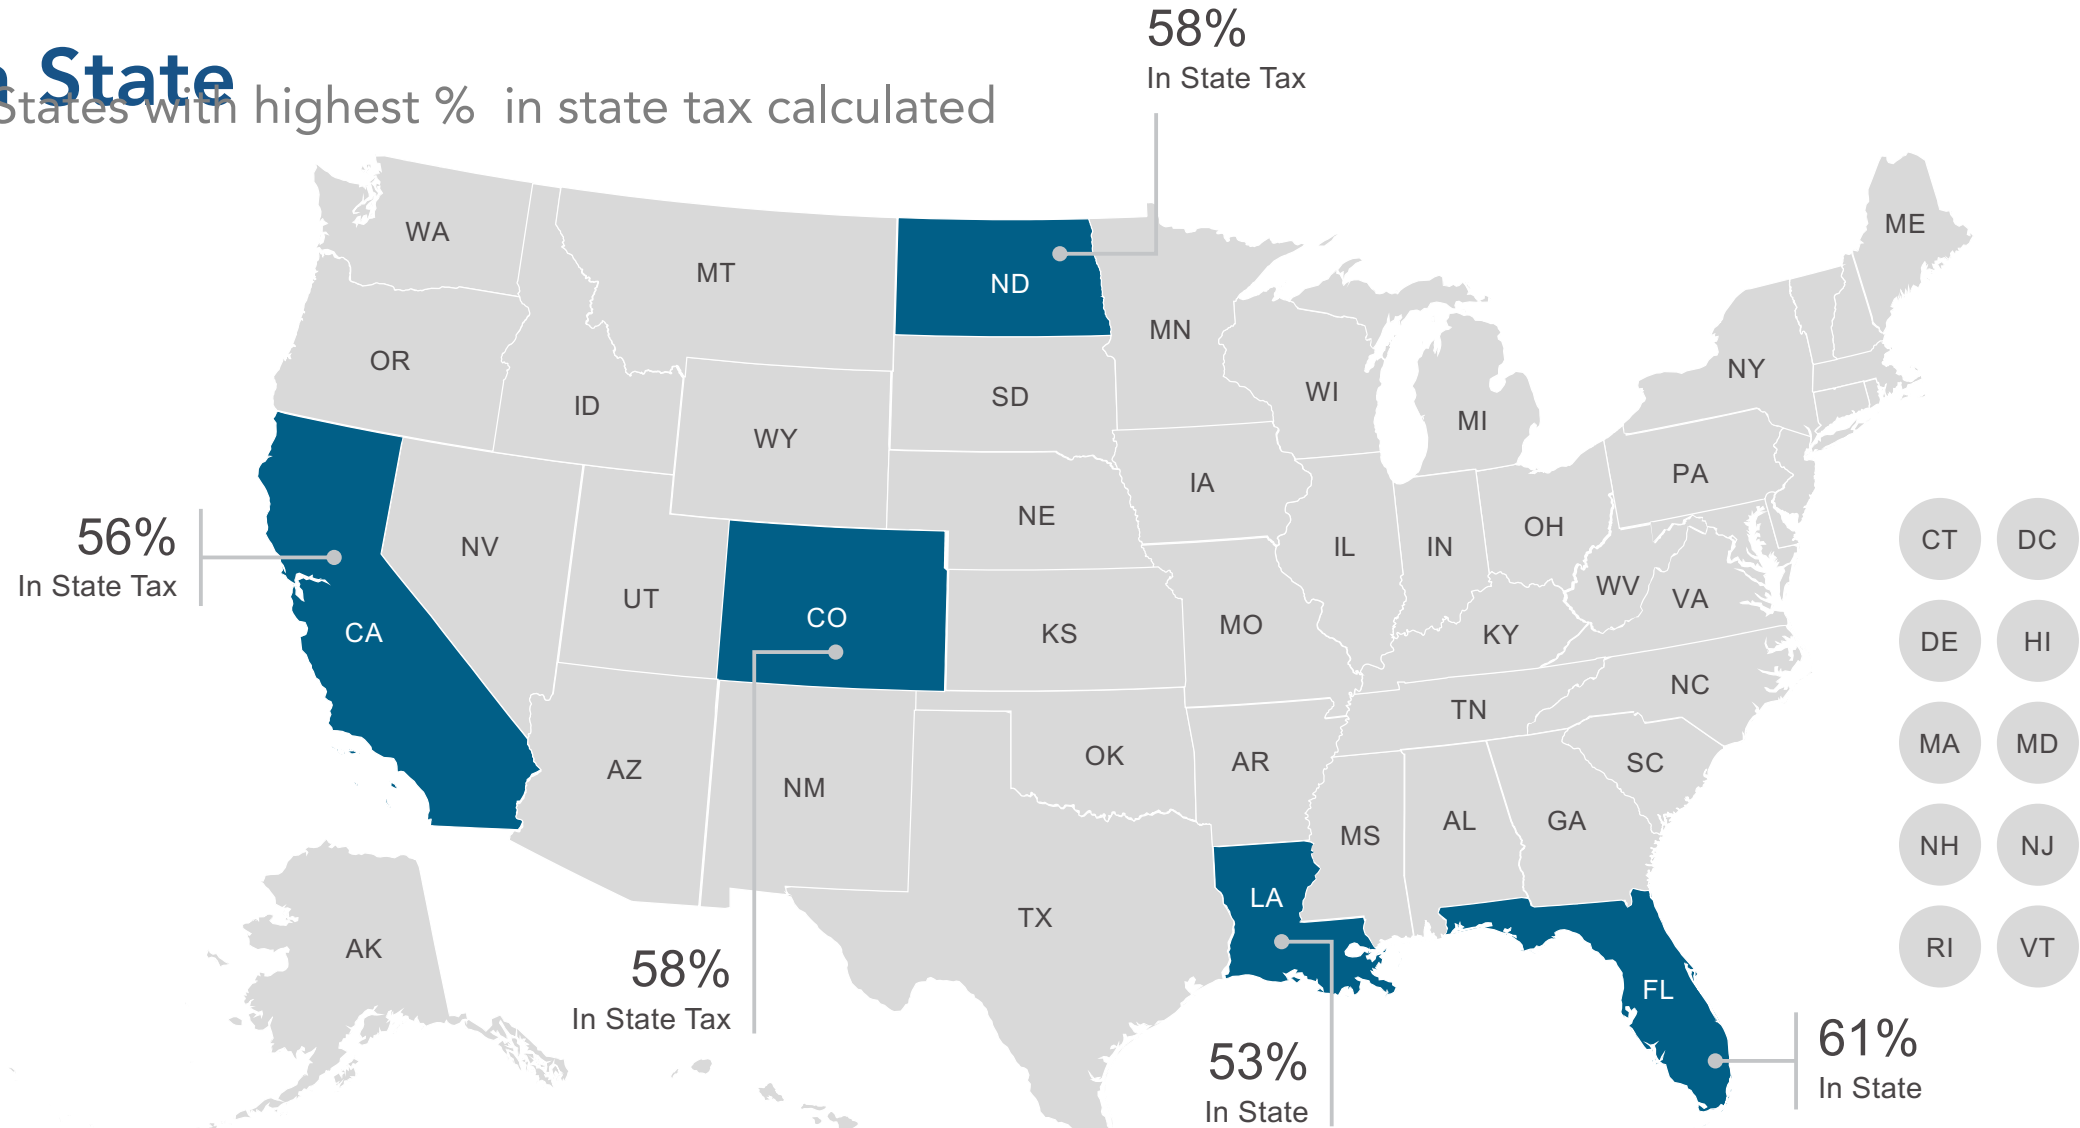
n State
States with highest % in state tax calculated

58%
In State Tax

WA
MT
ND
MN
ME
OR
ID
SD
WI
NY
MI
WY
IA
PA
NE
OH
NV
IL
IN
UT
CO
KS
MO
WV
VA
KY
CA
NC
TN
AZ
NM
OK
AR
SC
MS
AL
GA
TX
LA
FL
AK

56%
In State Tax

58%
In State Tax

53%
In State

61%
In State

CT
DC
DE
HI
MA
MD
NH
NJ
RI
VT